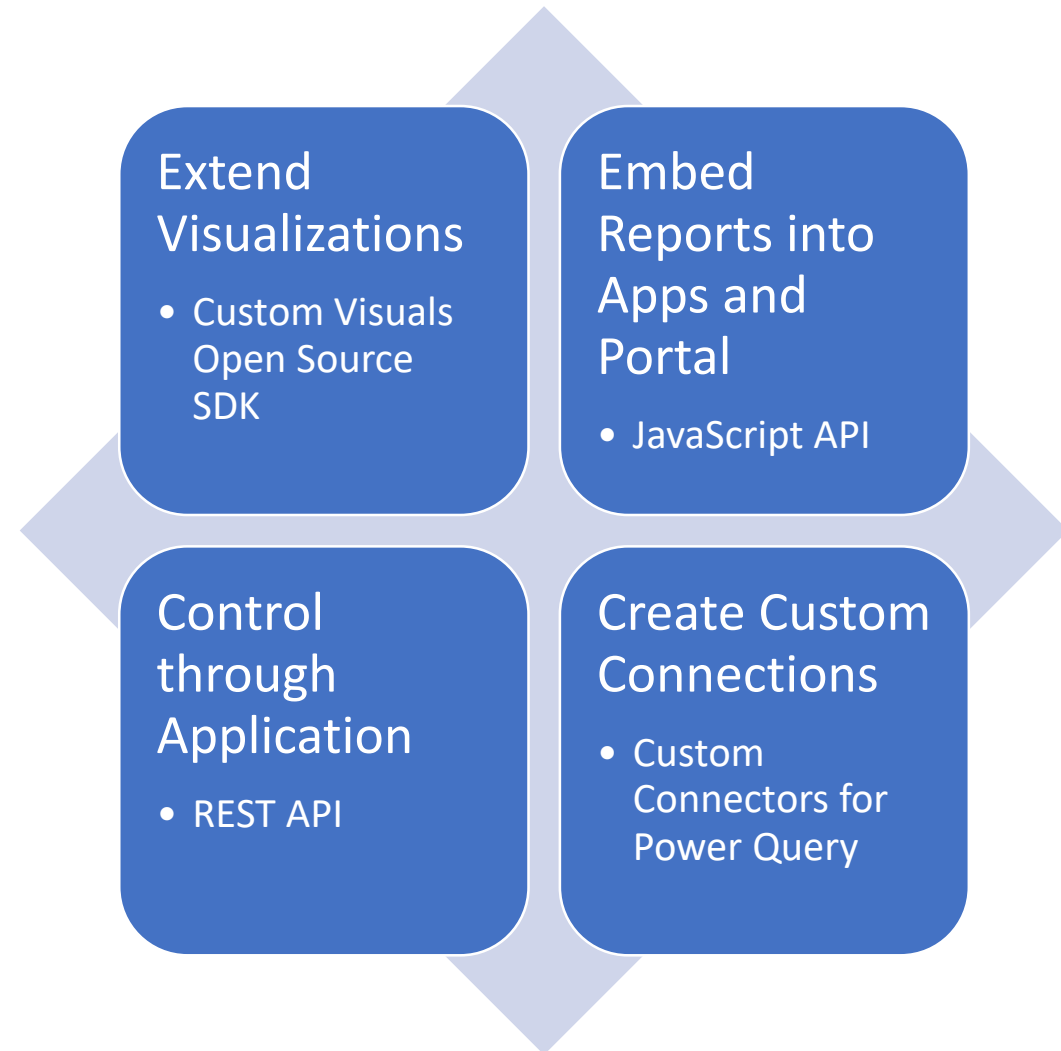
Extend Visualizations

• Custom Visuals Open Source SDK

Embed Reports into Apps and Portal

• JavaScript API

Control through Application

• REST API

Create Custom Connections

• Custom Connectors for Power Query